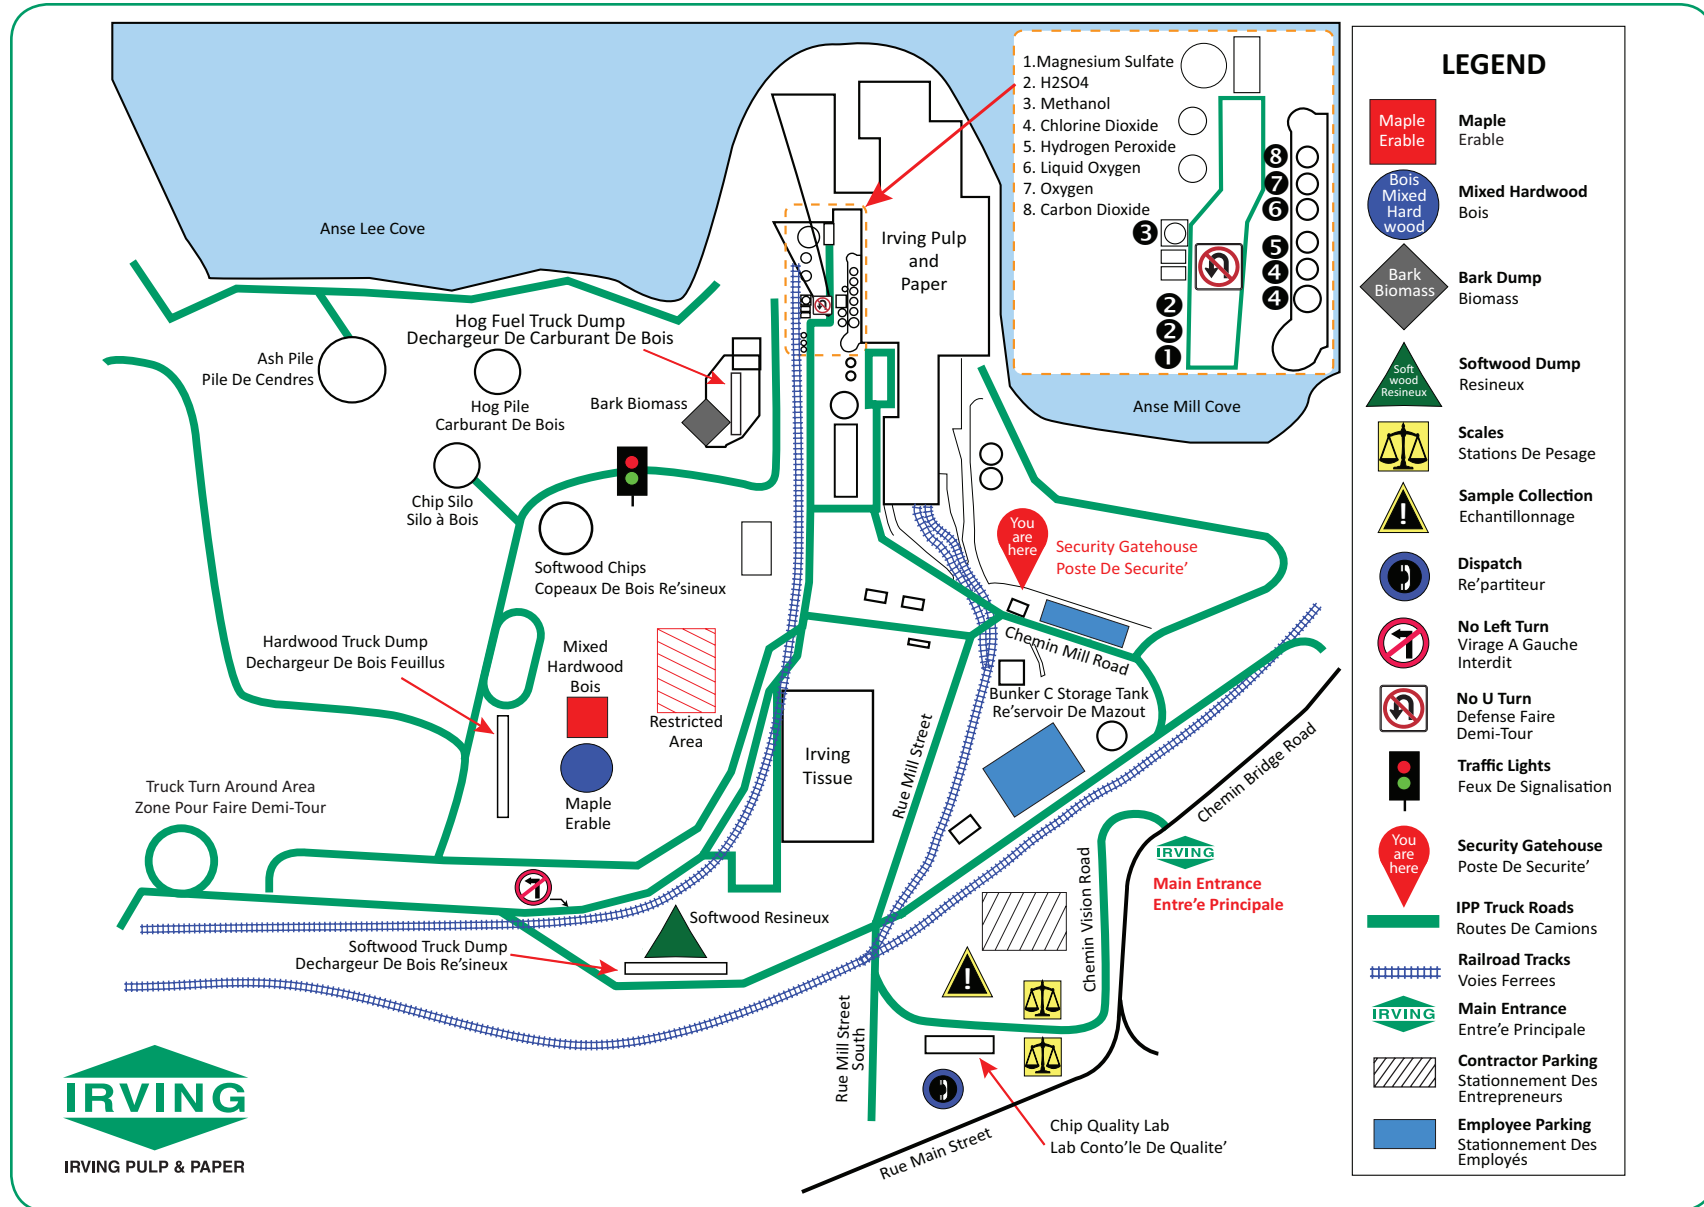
1.Magnesium Sulfate
2. H2SO4
3. Methanol
4. Chlorine Dioxide
5. Hydrogen Peroxide
6. Liquid Oxygen
7. Oxygen
8. Carbon Dioxide

8
7
6
3
5
4
4
2
2
1

Anse Lee Cove

Irving Pulp and Paper

Anse Mill Cove

Hog Fuel Truck Dump
Dechargeur De Carburant De Bois

Ash Pile
Pile De Cendres

Hog Pile
Carburant De Bois

Bark Biomass

Chip Silo
Silo à Bois

Softwood Chips
Copeaux De Bois Re'sineux

You are here
Security Gatehouse
Poste De Securite'

Hardwood Truck Dump
Dechargeur De Bois Feuillus

Mixed Hardwood Bois

Restricted Area

Maple Erable

Irving Tissue

Rue Mill Street

Chemin Mill Road

Bunker C Storage Tank
Re'servoir De Mazout

Chemin Bridge Road

Truck Turn Around Area
Zone Pour Faire Demi-Tour

IRVING
Main Entrance
Entre'e Principale

Softwood Resineux

Softwood Truck Dump
Dechargeur De Bois Re'sineux

Chemin Vision Road

Rue Mill Street South

Chip Quality Lab
Lab Conto'le De Qualite'

Rue Main Street

IRVING
IRVING PULP & PAPER

LEGEND

Maple Erable
Maple
Erable

Bois Mixed Hard wood
Mixed Hardwood
Bois

Bark Biomass
Bark Dump
Biomass

Soft wood Resineux
Softwood Dump
Resineux

Scales
Stations De Pesage

Sample Collection
Echantillonnage

Dispatch
Re'partiteur

No Left Turn
Virage A Gauche Interdit

No U Turn
Defense Faire Demi-Tour

Traffic Lights
Feux De Signalisation

You are here
Security Gatehouse
Poste De Securite'

IPP Truck Roads
Routes De Camions

Railroad Tracks
Voies Ferrees

IRVING
Main Entrance
Entre'e Principale

Contractor Parking
Stationnement Des Entrepreneurs

Employee Parking
Stationnement Des Employés